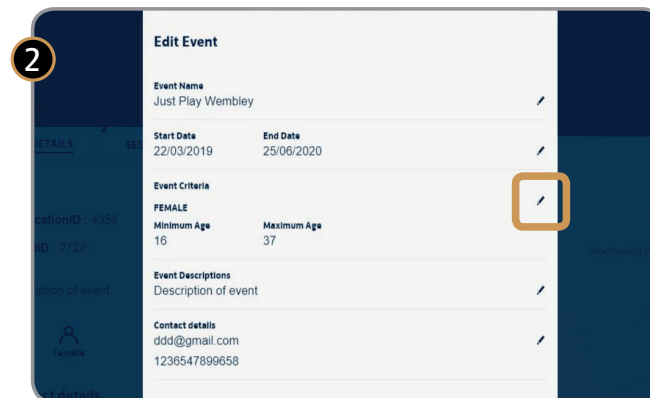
2

ETAILS SES

cationID : 4358

ID : 2722

ption of event

Female

t details

Edit Event

Event Name
Just Play Wembley

Start Date
22/03/2019

End Date
25/06/2020

Event Criteria
FEMALE

Minimum Age
16

Maximum Age
37

Event Descriptions
Description of event

Contact details
ddd@gmail.com
1236547899658

Wbemering